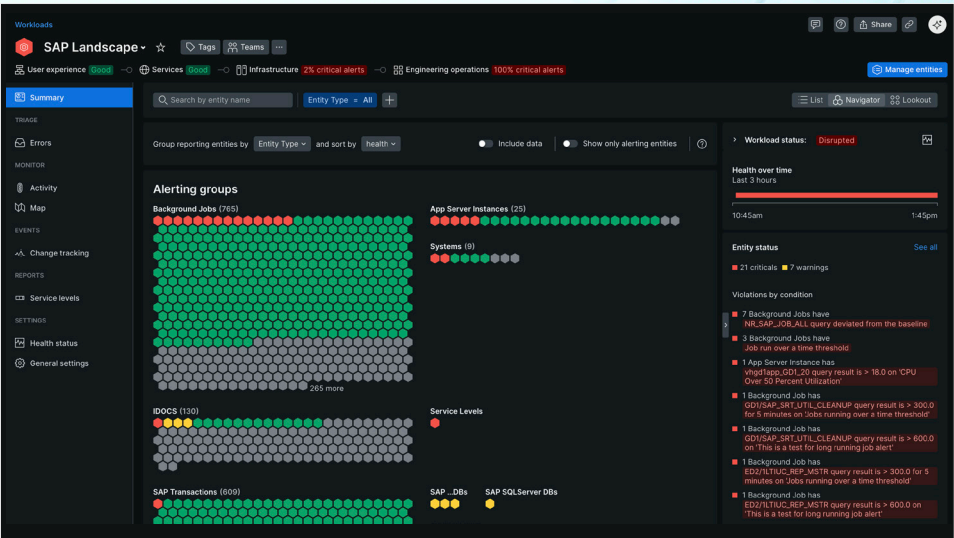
Workloads

SAP Landscape

Tags Teams ···

Share

User experience Good Services Good Infrastructure 2% critical alerts Engineering operations 100% critical alerts

Manage entities

Summary

TRIAGE

Errors

MONITOR

Activity

Map

EVENTS

Change tracking

REPORTS

Service levels

SETTINGS

Health status

General settings

Search by entity name

Entity Type = All

List Navigator Lookout

Group reporting entities by Entity Type and sort by health

Include data

Show only alerting entities

Alerting groups

Background Jobs (765)

265 more

App Server Instances (25)

Systems (9)

IDOCS (130)

Service Levels

SAP Transactions (609)

SAP ...DBs

SAP SQLServer DBs

Workload status: Disrupted

Health over time

Last 3 hours

10:45am

1:45pm

Entity status

See all

21 criticals 7 warnings

Violations by condition

7 Background Jobs have
NR_SAP_JOB_ALL query deviated from the baseline

3 Background Jobs have
Job run over a time threshold

1 App Server Instance has
vhgd1app_GD1_20 query result is > 18.0 on 'CPU Over 50 Percent Utilization'

1 Background Job has
GD1/SAP_SRT_UTIL_CLEANUP query result is > 300.0 for 5 minutes on 'Jobs running over a time threshold'

1 Background Job has
GD1/SAP_SRT_UTIL_CLEANUP query result is > 600.0 on 'This is a test for long running job alert'

1 Background Job has
ED2/1LTIUC_REP_MSTR query result is > 300.0 for 5 minutes on 'Jobs running over a time threshold'

1 Background Job has
ED2/1LTIUC_REP_MSTR query result is > 600.0 on 'This is a test for long running job alert'